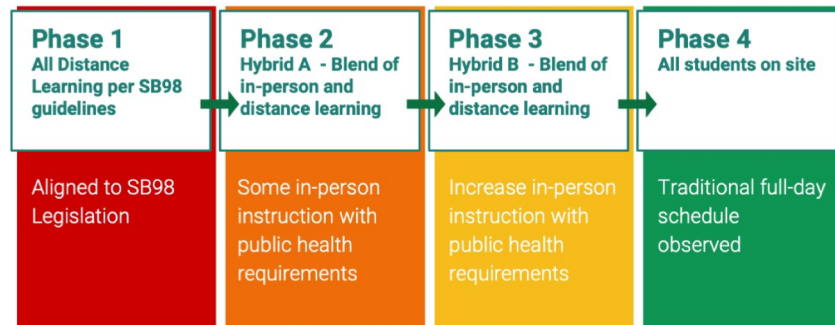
Phase 1
All Distance Learning per SB98 guidelines

Aligned to SB98 Legislation

Phase 2
Hybrid A - Blend of in-person and distance learning

Some in-person instruction with public health requirements

Phase 3
Hybrid B - Blend of in-person and distance learning

Increase in-person instruction with public health requirements

Phase 4
All students on site

Traditional full-day schedule observed